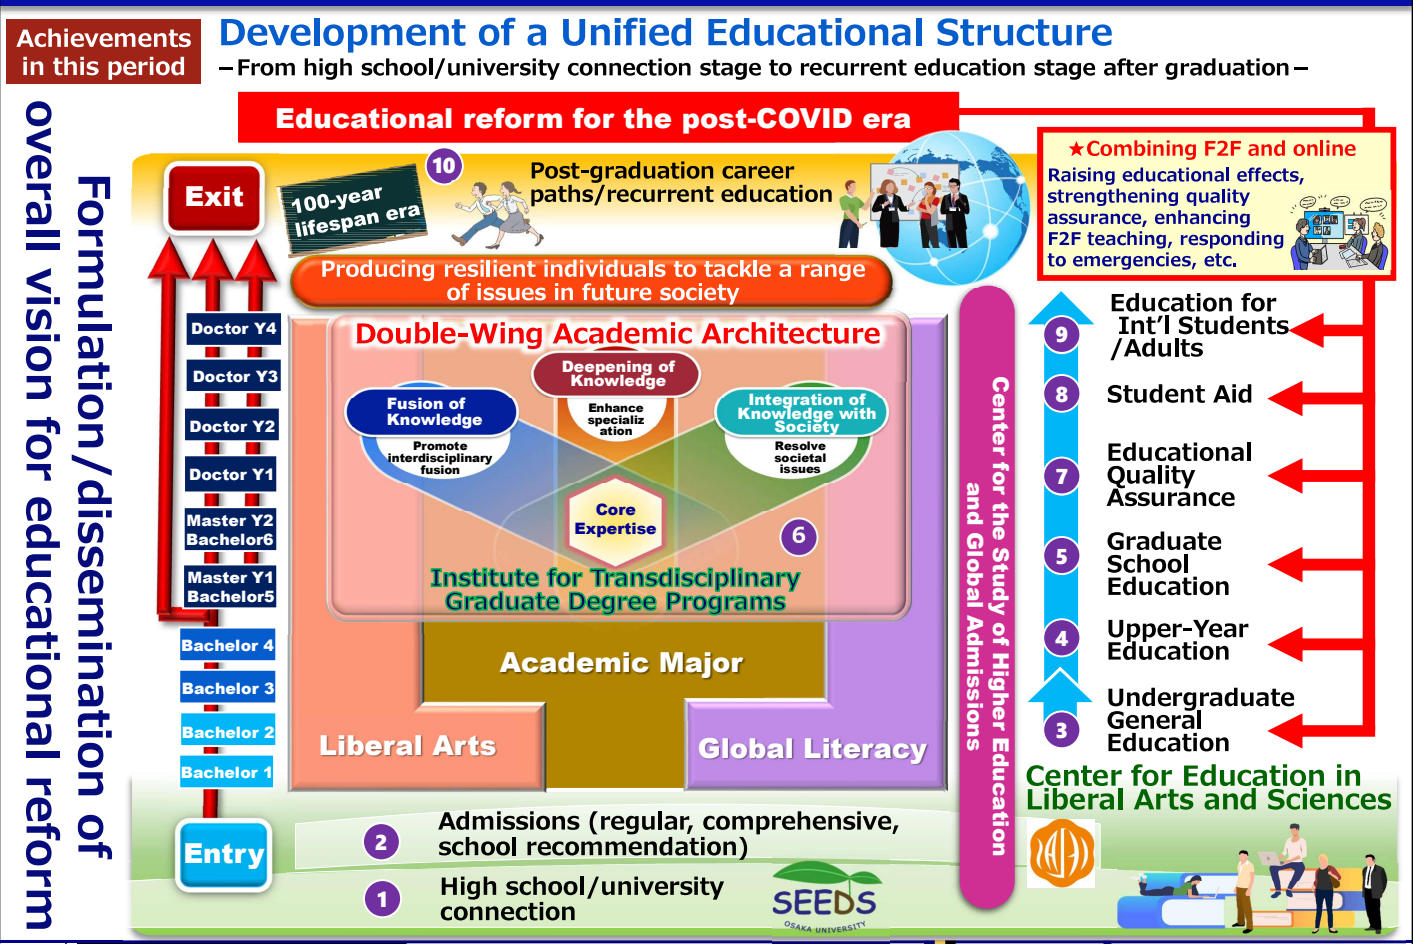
Achievements in this period

Development of a Unified Educational Structure
－From high school/university connection stage to recurrent education stage after graduation－

overall vision for educational reform

Formulation/dissemination of

Educational reform for the post-COVID era

Exit

100-year lifespan era

10

Post-graduation career paths/recurrent education

★Combining F2F and online
Raising educational effects, strengthening quality assurance, enhancing F2F teaching, responding to emergencies, etc.

Producing resilient individuals to tackle a range of issues in future society

Doctor Y4
Doctor Y3
Doctor Y2
Doctor Y1
Master Y2 Bachelor6
Master Y1 Bachelor5
Bachelor 4
Bachelor 3
Bachelor 2
Bachelor 1

Double-Wing Academic Architecture

Deepening of Knowledge
Enhance specialization

Fusion of Knowledge
Promote interdisciplinary fusion

Integration of Knowledge with Society
Resolve societal issues

Core Expertise

6

Institute for Transdisciplinary Graduate Degree Programs

Academic Major

Liberal Arts

Global Literacy

Center for the Study of Higher Education and Global Admissions

9 Education for Int'l Students /Adults
8 Student Aid
7 Educational Quality Assurance
5 Graduate School Education
4 Upper-Year Education
3 Undergraduate General Education

Center for Education in Liberal Arts and Sciences

Entry

2 Admissions (regular, comprehensive, school recommendation)

1 High school/university connection

SEEDS
OSAKA UNIVERSITY